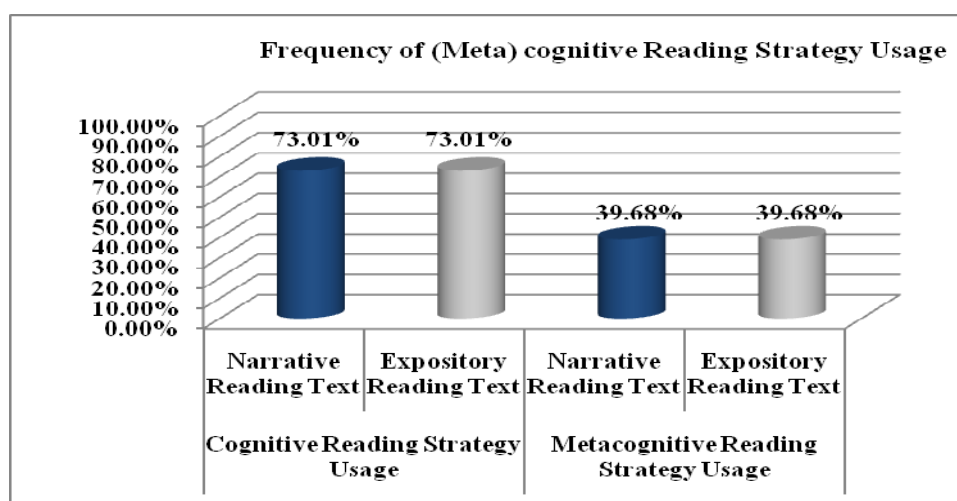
Frequency of (Meta) cognitive Reading Strategy Usage

100.00%
90.00%
80.00%
70.00%
60.00%
50.00%
40.00%
30.00%
20.00%
10.00%
0.00%

73.01%
73.01%
39.68%
39.68%

| Narrative Reading Text | Expository Reading Text | Narrative Reading Text | Expository Reading Text |
|---|---|---|---|
| Cognitive Reading Strategy Usage | | Metacognitive Reading Strategy Usage | |